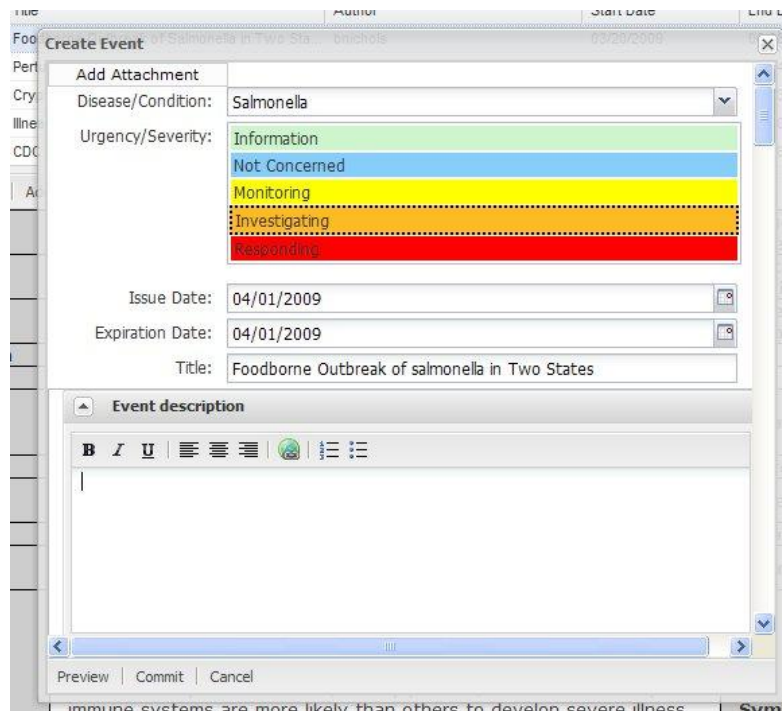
Title | Author | Start Date | End D

Foo
Pert
Cry
Illne
CDC

Create Event

Add Attachment

Disease/Condition: Salmonella

Urgency/Severity:
Information
Not Concerned
Monitoring
Investigating
Responding

Issue Date: 04/01/2009

Expiration Date: 04/01/2009

Title: Foodborne Outbreak of salmonella in Two States

Event description

B I U

Preview | Commit | Cancel

immune systems are more likely than others to develop severe illness